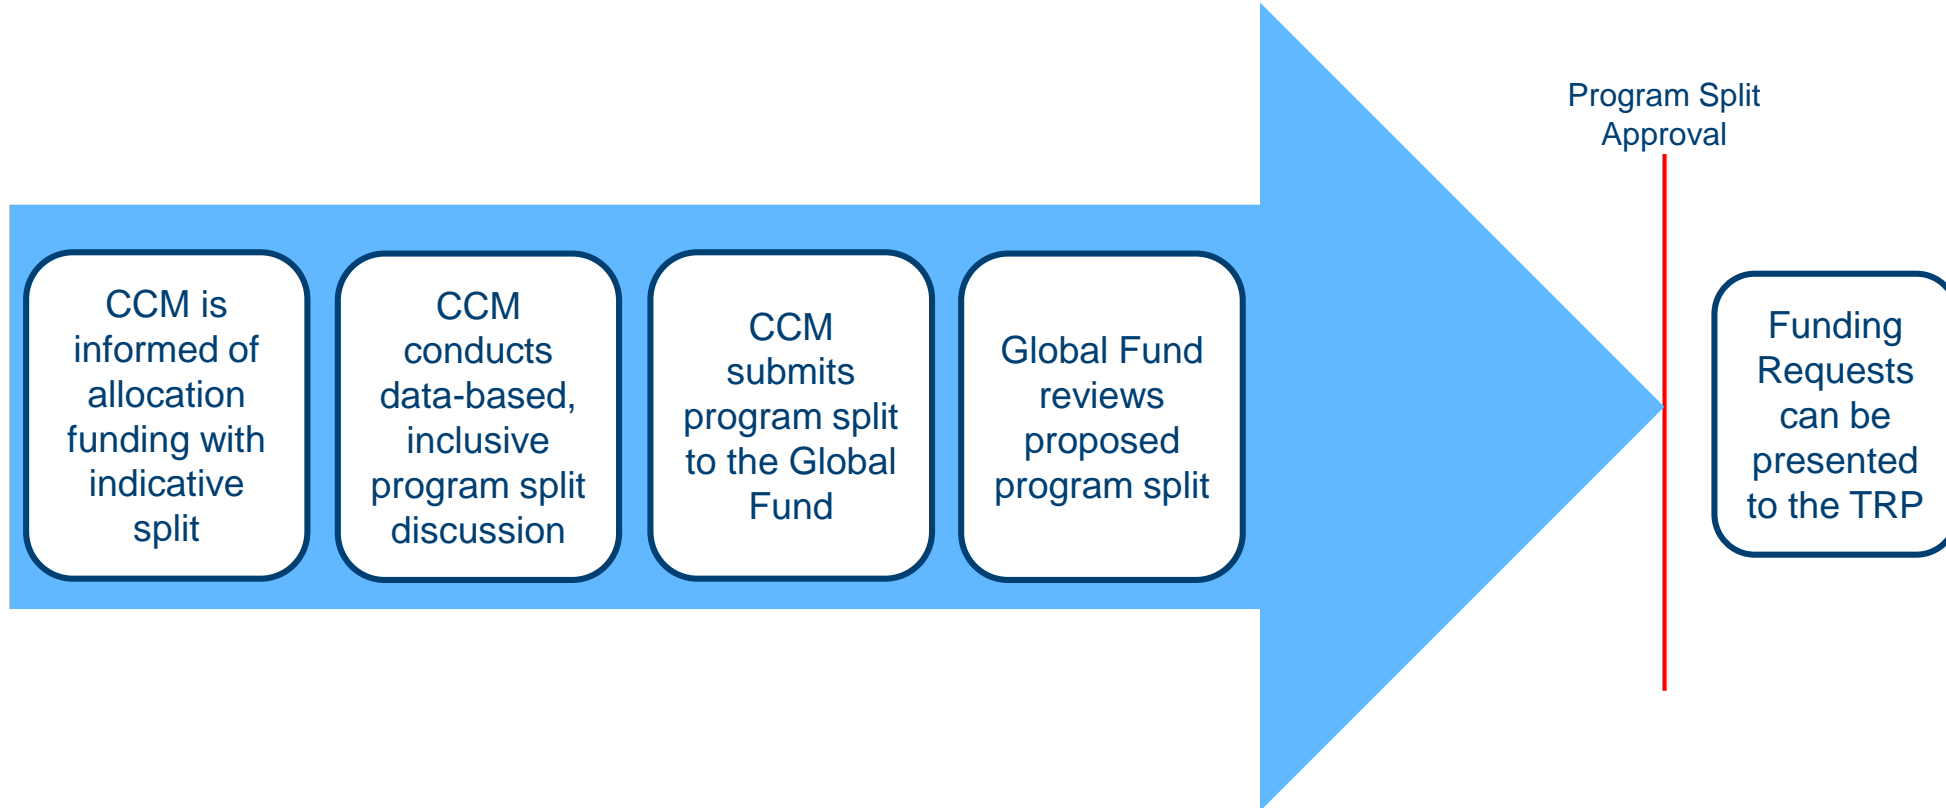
CCM is informed of allocation funding with indicative split

CCM conducts data-based, inclusive program split discussion

CCM submits program split to the Global Fund

Global Fund reviews proposed program split

Program Split Approval

Funding Requests can be presented to the TRP